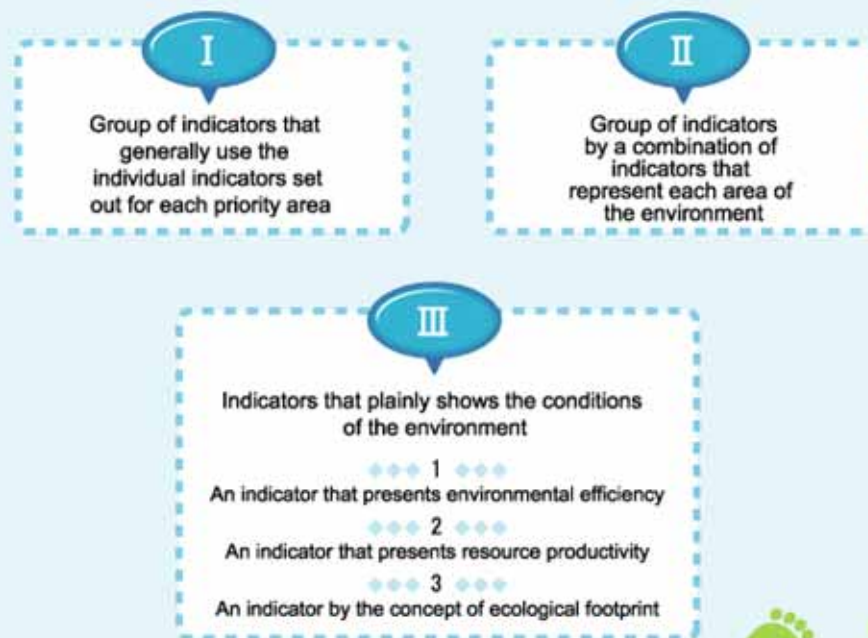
I

Group of indicators that generally use the individual indicators set out for each priority area

II

Group of indicators by a combination of indicators that represent each area of the environment

III

Indicators that plainly shows the conditions of the environment

1
An indicator that presents environmental efficiency

2
An indicator that presents resource productivity

3
An indicator by the concept of ecological footprint